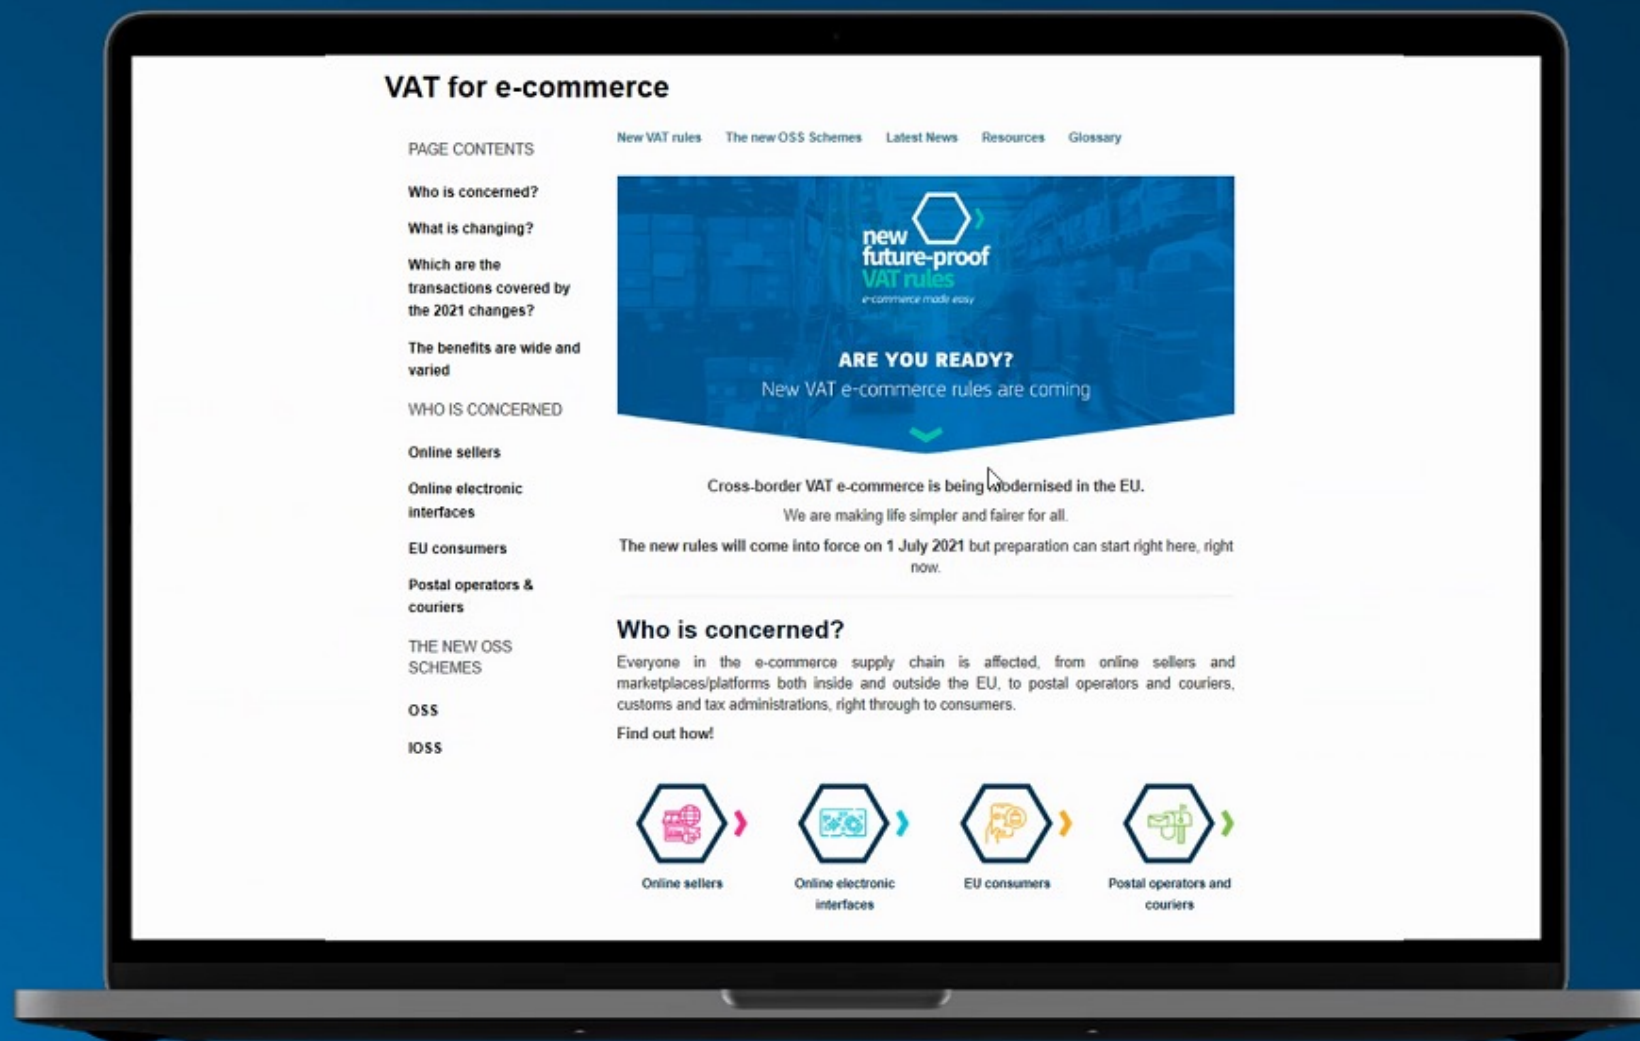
VAT for e-commerce

PAGE CONTENTS

Who is concerned?

What is changing?

Which are the transactions covered by the 2021 changes?

The benefits are wide and varied

WHO IS CONCERNED

Online sellers

Online electronic interfaces

EU consumers

Postal operators & couriers

THE NEW OSS SCHEMES

OSS

IOSS

New VAT rules The new OSS Schemes Latest News Resources Glossary

new future-proof VAT rules
e-commerce made easy

ARE YOU READY?
New VAT e-commerce rules are coming

Cross-border VAT e-commerce is being modernised in the EU.

We are making life simpler and fairer for all.

The new rules will come into force on 1 July 2021 but preparation can start right here, right now.

Who is concerned?

Everyone in the e-commerce supply chain is affected, from online sellers and marketplaces/platforms both inside and outside the EU, to postal operators and couriers, customs and tax administrations, right through to consumers.

Find out how!

Online sellers

Online electronic interfaces

EU consumers

Postal operators and couriers